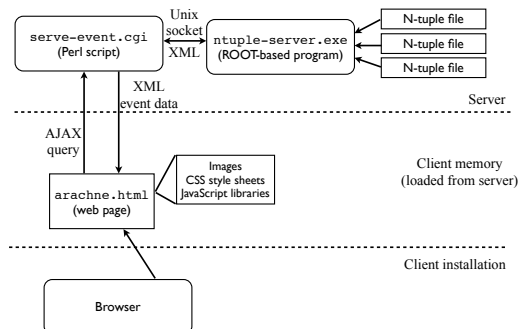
serve-event.cgi
(Perl script)

Unix socket

XML

ntuple-server.exe
(ROOT-based program)

N-tuple file

N-tuple file

N-tuple file

XML event data

Server

AJAX query

arachne.html
(web page)

Images
CSS style sheets
JavaScript libraries

Client memory
(loaded from server)

Client installation

Browser